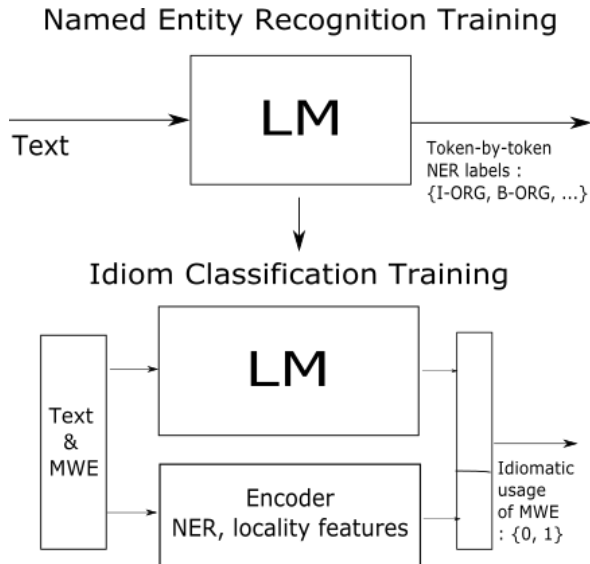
Named Entity Recognition Training

Text

LM

Token-by-token NER labels : {I-ORG, B-ORG, ...}

Idiom Classification Training

Text & MWE

LM

Encoder NER, locality features

Idiomatic usage of MWE : {0, 1}